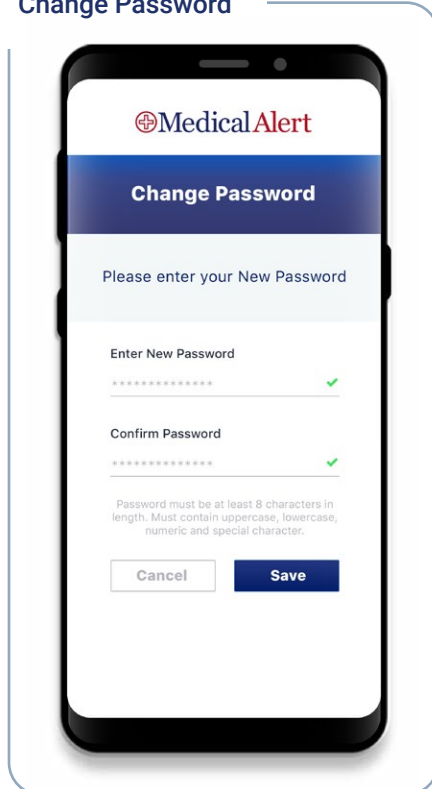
Change Password

MedicalAlert

Change Password

Please enter your New Password

Enter New Password

**************

Confirm Password

**************

Password must be at least 8 characters in length. Must contain uppercase, lowercase, numeric and special character.

Cancel

Save